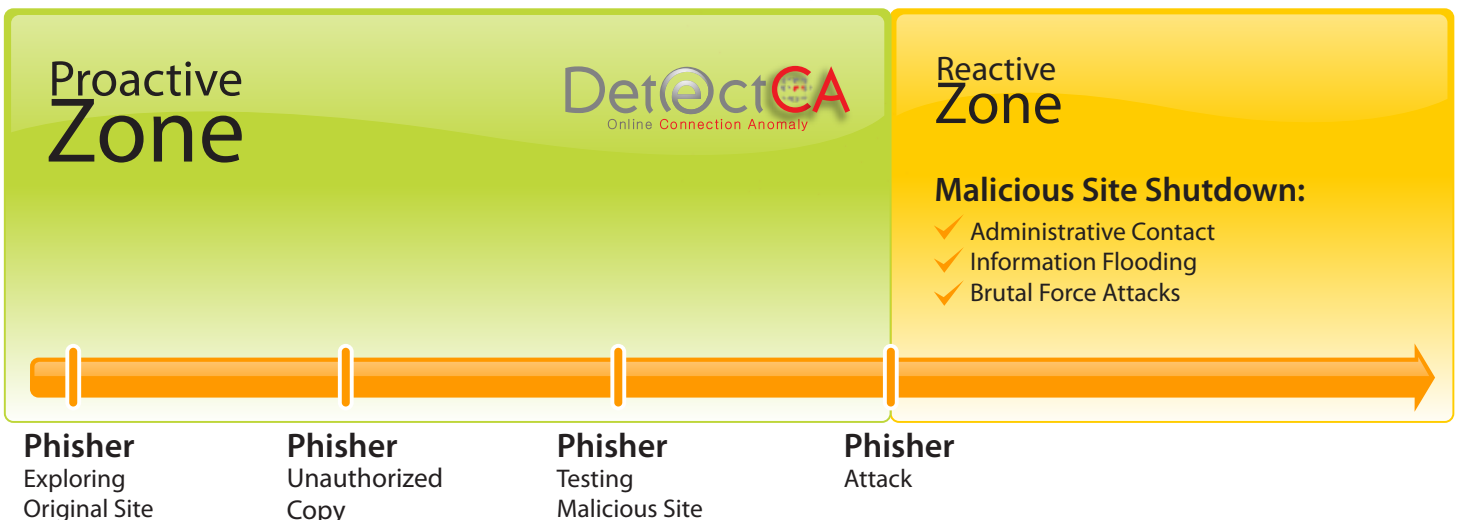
Proactive
Zone

DetectCA
Online Connection Anomaly

Reactive
Zone

Malicious Site Shutdown:
Administrative Contact
Information Flooding
Brutal Force Attacks

Phisher
Exploring
Original Site

Phisher
Unauthorized
Copy

Phisher
Testing
Malicious Site

Phisher
Attack